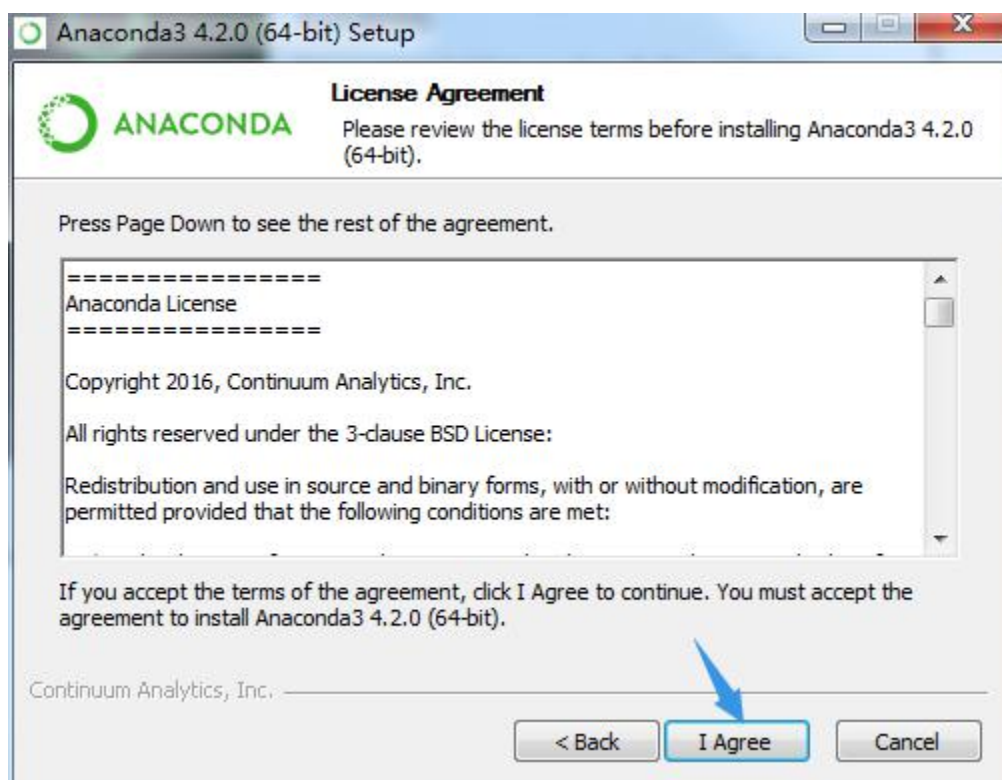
Anaconda3 4.2.0 (64-bit) Setup

ANACONDA

License Agreement

Please review the license terms before installing Anaconda3 4.2.0 (64-bit).

Press Page Down to see the rest of the agreement.

================
Anaconda License
================

Copyright 2016, Continuum Analytics, Inc.

All rights reserved under the 3-clause BSD License:

Redistribution and use in source and binary forms, with or without modification, are permitted provided that the following conditions are met:

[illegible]

If you accept the terms of the agreement, click I Agree to continue. You must accept the agreement to install Anaconda3 4.2.0 (64-bit).

Continuum Analytics, Inc.

< Back

I Agree

Cancel